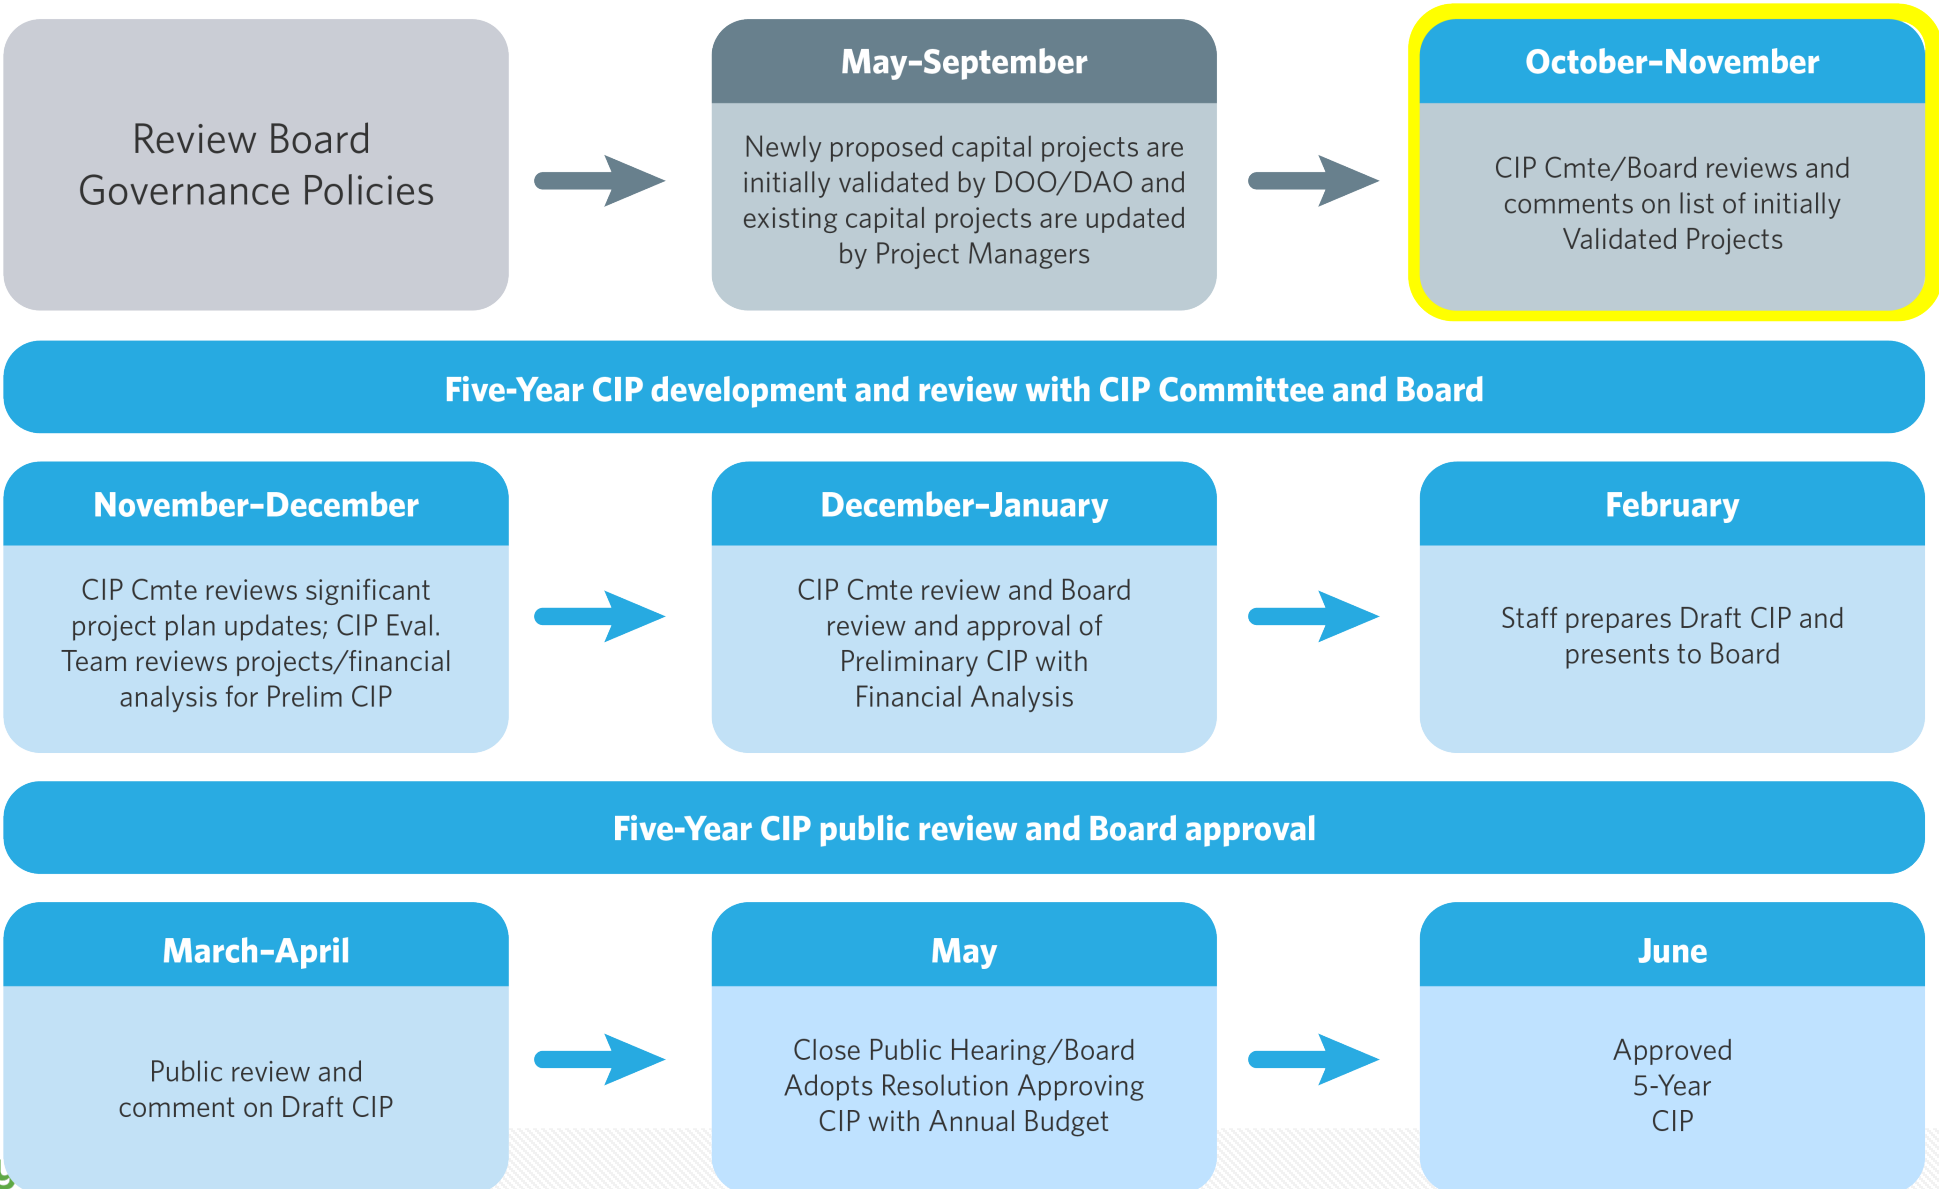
Review Board Governance Policies

May–September

Newly proposed capital projects are initially validated by DOO/DAO and existing capital projects are updated by Project Managers

October–November

CIP Cmte/Board reviews and comments on list of initially Validated Projects

Five-Year CIP development and review with CIP Committee and Board

November–December

CIP Cmte reviews significant project plan updates; CIP Eval. Team reviews projects/financial analysis for Prelim CIP

December–January

CIP Cmte review and Board review and approval of Preliminary CIP with Financial Analysis

February

Staff prepares Draft CIP and presents to Board

Five-Year CIP public review and Board approval

March–April

Public review and comment on Draft CIP

May

Close Public Hearing/Board Adopts Resolution Approving CIP with Annual Budget

June

Approved 5-Year CIP